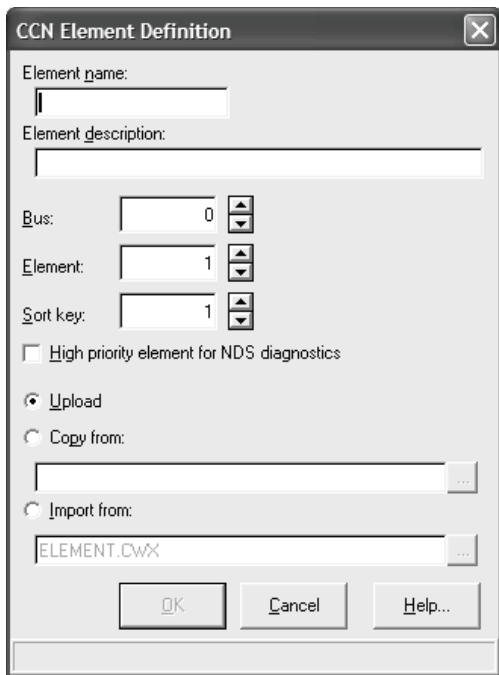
CCN Element Definition

Element name:

Element description:

Bus: 0

Element: 1

Sort key: 1

High priority element for NDS diagnostics

Upload

Copy from:

...

Import from:

ELEMENT.CWX ...

OK

Cancel

Help...